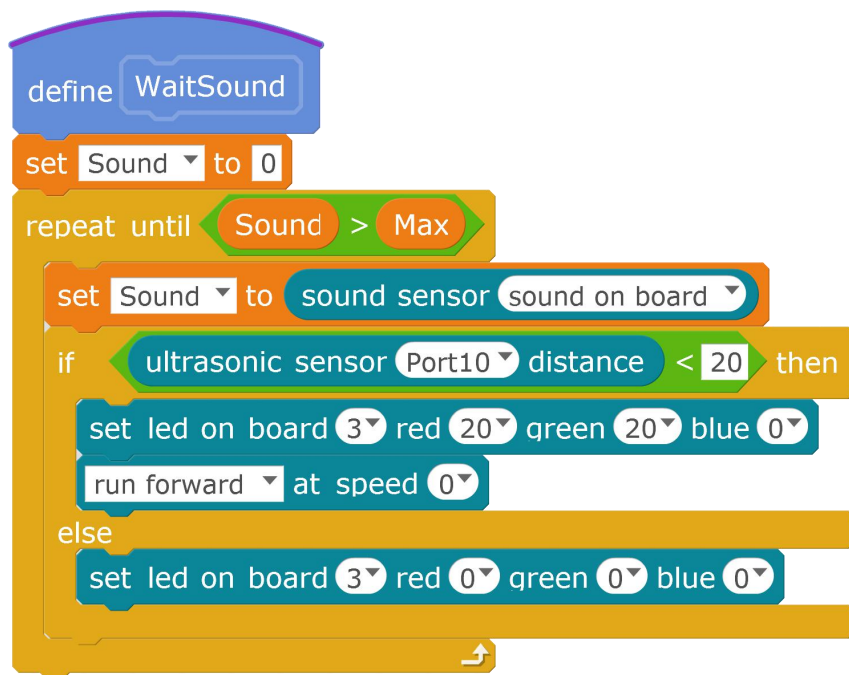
define WaitSound
set Sound to 0
repeat until Sound > Max
set Sound to sound sensor sound on board
if ultrasonic sensor Port10 distance < 20 then
set led on board 3 red 20 green 20 blue 0
run forward at speed 0
else
set led on board 3 red 0 green 0 blue 0